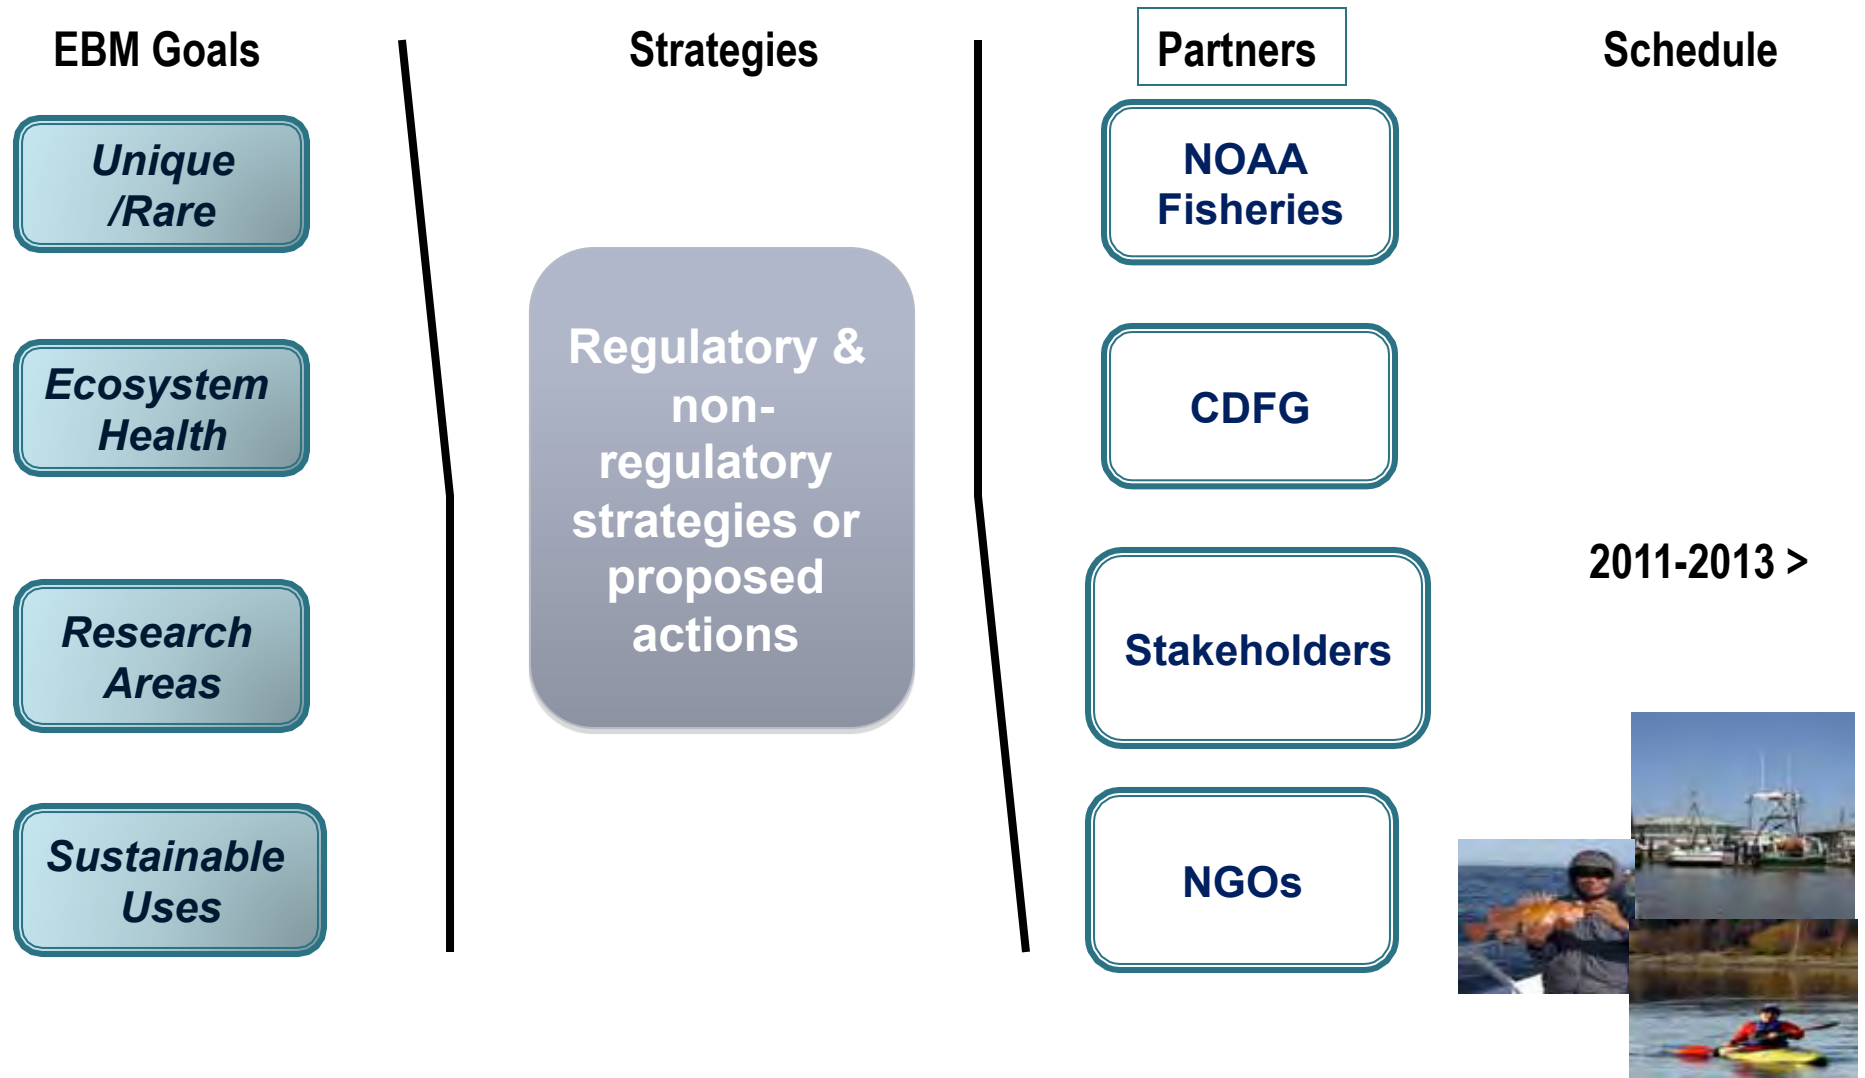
EBM Goals

Unique /Rare

Ecosystem Health

Research Areas

Sustainable Uses

Strategies

Regulatory & non-regulatory strategies or proposed actions

Partners

NOAA Fisheries

CDFG

Stakeholders

NGOs

Schedule

2011-2013 >